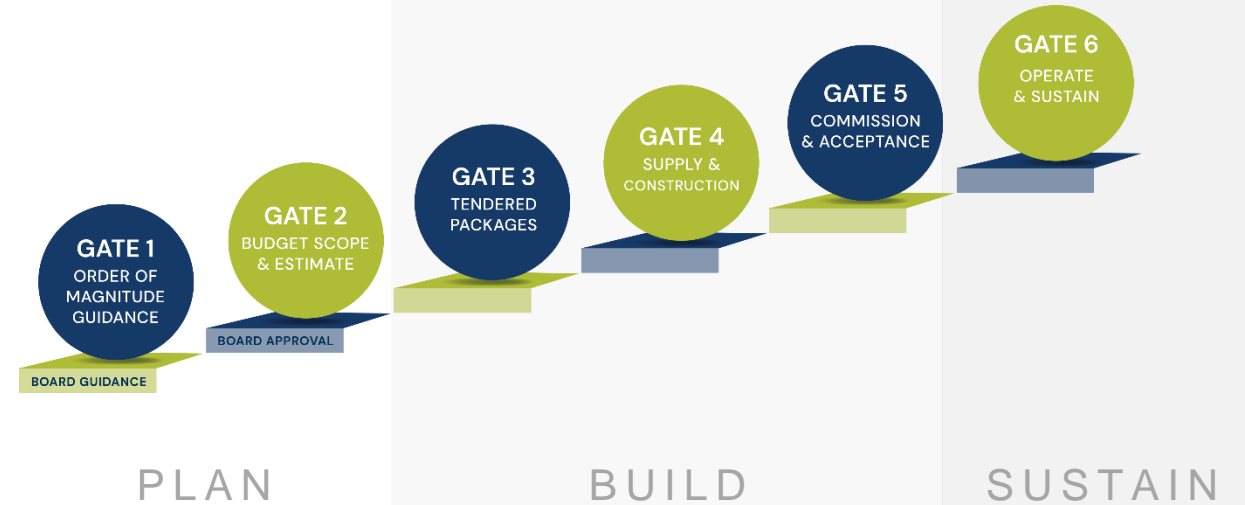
GATE 1
ORDER OF MAGNITUDE GUIDANCE

BOARD GUIDANCE

GATE 2
BUDGET SCOPE & ESTIMATE

BOARD APPROVAL

GATE 3
TENDERED PACKAGES

GATE 4
SUPPLY & CONSTRUCTION

GATE 5
COMMISSION & ACCEPTANCE

GATE 6
OPERATE & SUSTAIN

PLAN

BUILD

SUSTAIN